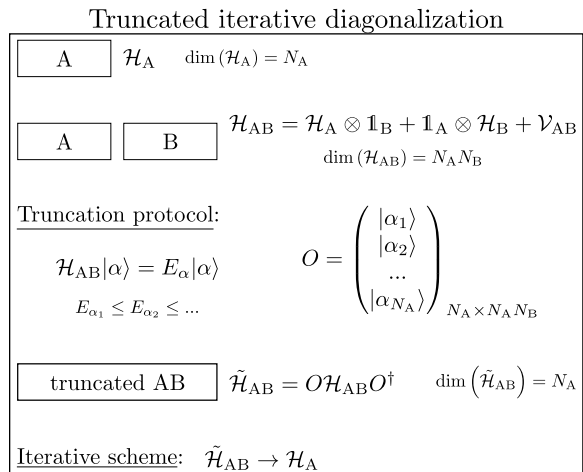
Truncated iterative diagonalization

A $\mathcal{H}_{\mathrm{A}}$ $\dim(\mathcal{H}_{\mathrm{A}}) = N_{\mathrm{A}}$

A B $\mathcal{H}_{\mathrm{AB}} = \mathcal{H}_{\mathrm{A}} \otimes \mathbb{1}_{\mathrm{B}} + \mathbb{1}_{\mathrm{A}} \otimes \mathcal{H}_{\mathrm{B}} + \mathcal{V}_{\mathrm{AB}}$
$\dim(\mathcal{H}_{\mathrm{AB}}) = N_{\mathrm{A}} N_{\mathrm{B}}$

Truncation protocol:

$\mathcal{H}_{\mathrm{AB}}|\alpha\rangle = E_{\alpha}|\alpha\rangle$

$E_{\alpha_1} \leq E_{\alpha_2} \leq ...$

$O = \begin{pmatrix} |\alpha_1\rangle \\ |\alpha_2\rangle \\ ... \\ |\alpha_{N_{\mathrm{A}}}\rangle \end{pmatrix}_{N_{\mathrm{A}} \times N_{\mathrm{A}} N_{\mathrm{B}}}$

truncated AB $\tilde{\mathcal{H}}_{\mathrm{AB}} = O \mathcal{H}_{\mathrm{AB}} O^{\dagger}$ $\dim\left(\tilde{\mathcal{H}}_{\mathrm{AB}}\right) = N_{\mathrm{A}}$

Iterative scheme: $\tilde{\mathcal{H}}_{\mathrm{AB}} \rightarrow \mathcal{H}_{\mathrm{A}}$